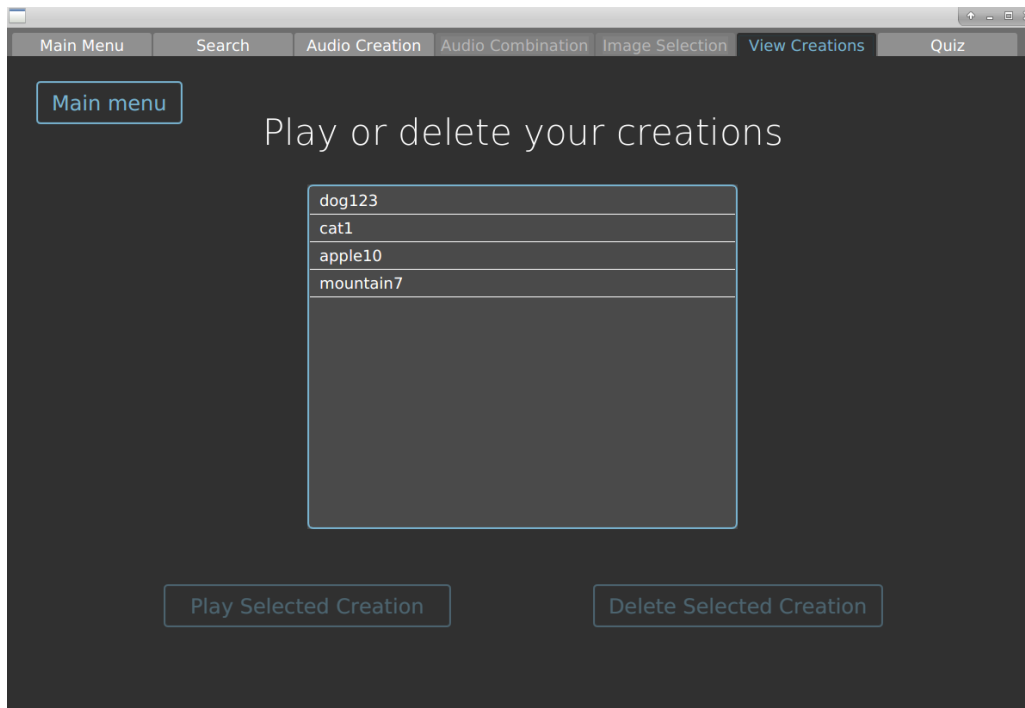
Main Menu Search Audio Creation Audio Combination Image Selection View Creations Quiz

Main menu

Play or delete your creations

dog123
cat1
apple10
mountain7

Play Selected Creation

Delete Selected Creation